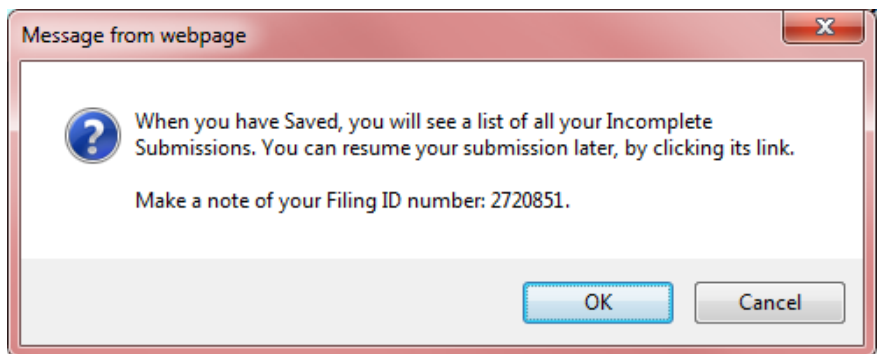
Message from webpage

X

?

When you have Saved, you will see a list of all your Incomplete Submissions. You can resume your submission later, by clicking its link.

Make a note of your Filing ID number: 2720851.

OK

Cancel